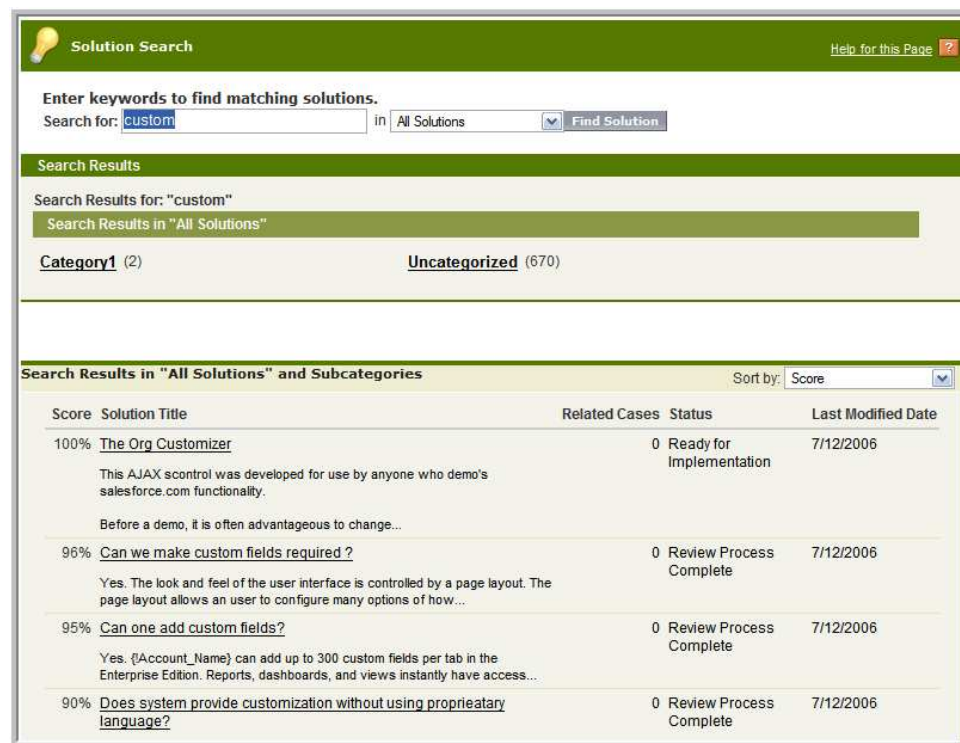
Solution Search

Help for this Page ?

Enter keywords to find matching solutions.
Search for: custom in All Solutions Find Solution

Search Results

Search Results for: "custom"

Search Results in "All Solutions"

Category1 (2) Uncategorized (670)

Search Results in "All Solutions" and Subcategories

Sort by: Score

| Score | Solution Title | Related Cases | Status | Last Modified Date |
|---|---|---|---|---|
| 100% | The Org Customizer<br>This AJAX scontrol was developed for use by anyone who demo's salesforce.com functionality.<br>Before a demo, it is often advantageous to change... | 0 | Ready for Implementation | 7/12/2006 |
| 96% | Can we make custom fields required ?<br>Yes. The look and feel of the user interface is controlled by a page layout. The page layout allows an user to configure many options of how... | 0 | Review Process Complete | 7/12/2006 |
| 95% | Can one add custom fields?<br>Yes. {!Account_Name} can add up to 300 custom fields per tab in the Enterprise Edition. Reports, dashboards, and views instantly have access... | 0 | Review Process Complete | 7/12/2006 |
| 90% | Does system provide customization without using proprieatary language? | 0 | Review Process Complete | 7/12/2006 |